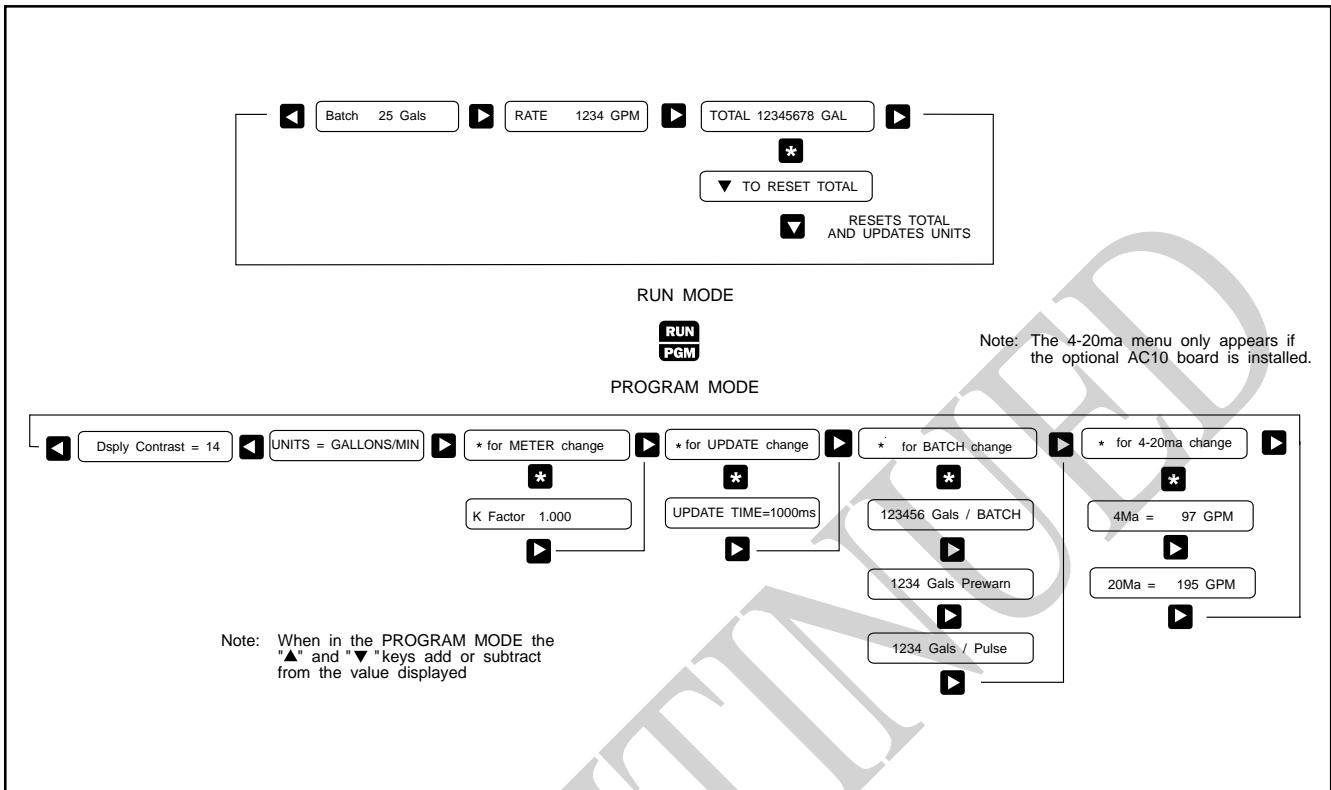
Batch 25 Gals

RATE 1234 GPM

TOTAL 12345678 GAL

▼ TO RESET TOTAL

RESETS TOTAL AND UPDATES UNITS

RUN MODE

RUN
PGM

Note: The 4-20ma menu only appears if the optional AC10 board is installed.

PROGRAM MODE

Dsply Contrast = 14

UNITS = GALLONS/MIN

* for METER change

K Factor 1.000

* for UPDATE change

UPDATE TIME=1000ms

* for BATCH change

123456 Gals / BATCH

1234 Gals Prewarn

1234 Gals / Pulse

* for 4-20ma change

4Ma = 97 GPM

20Ma = 195 GPM

Note: When in the PROGRAM MODE the "▲" and "▼ "keys add or subtract from the value displayed

DISCONTINUED